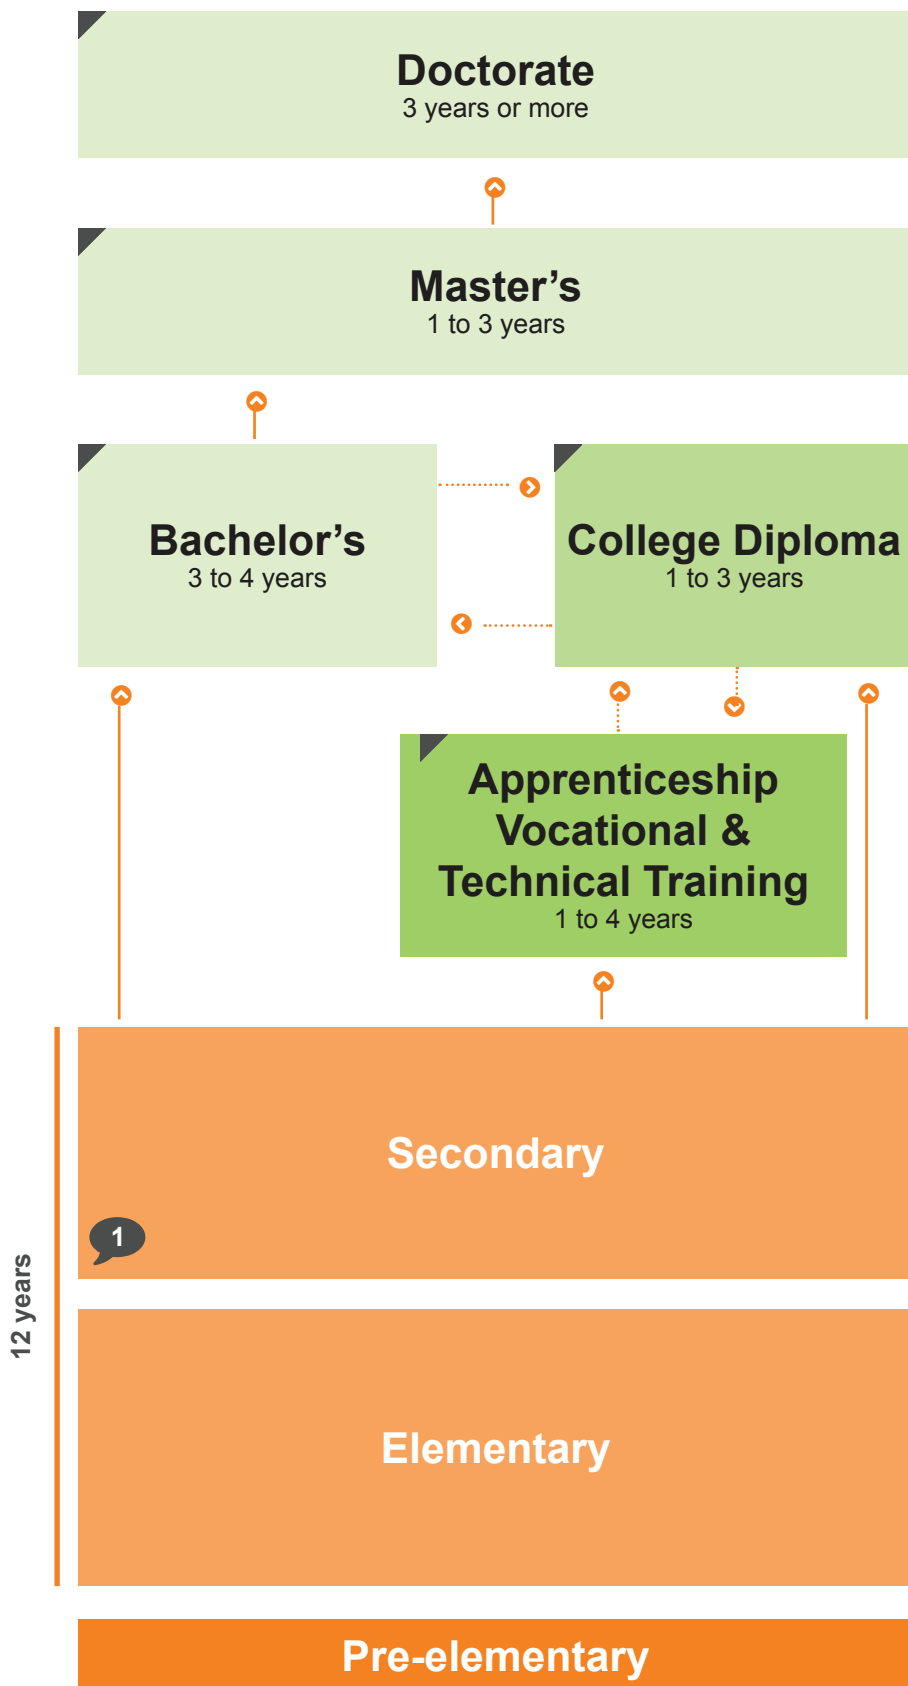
Doctorate
3 years or more

Master’s
1 to 3 years

Bachelor’s
3 to 4 years

College Diploma
1 to 3 years

Apprenticeship Vocational & Technical Training
1 to 4 years

Secondary

1

Elementary

12 years

Pre-elementary